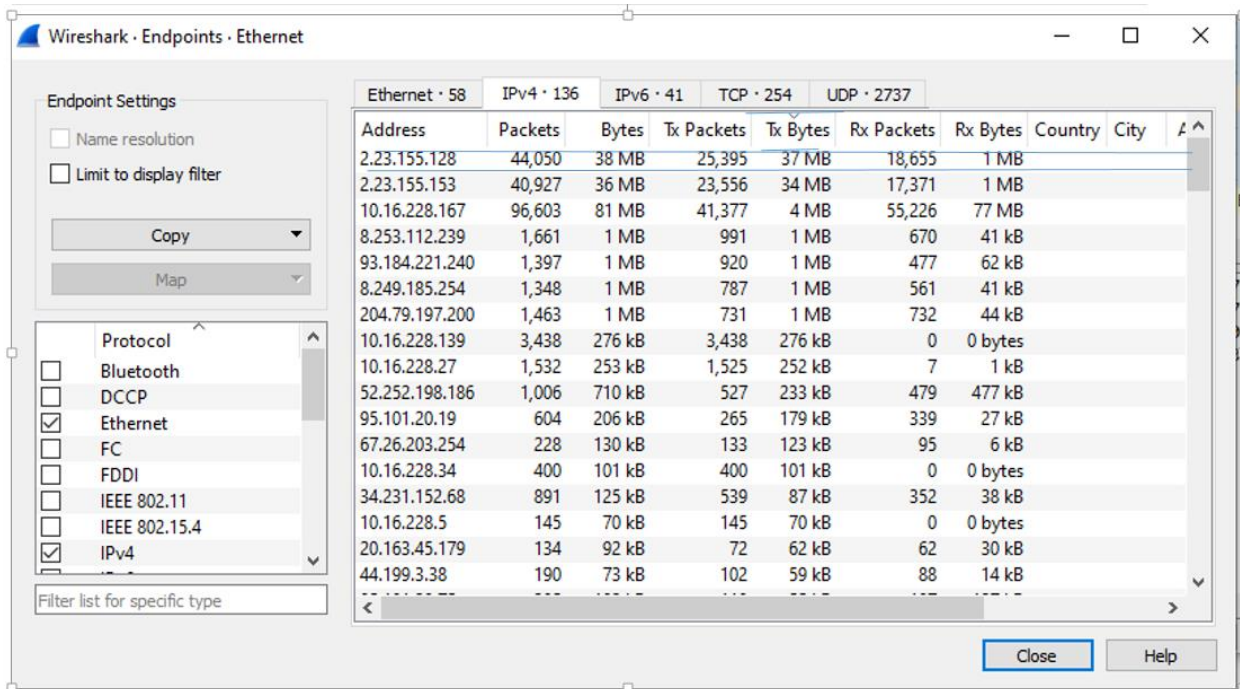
Wireshark · Endpoints · Ethernet

Endpoint Settings

Name resolution

Limit to display filter

Copy

Map

| Protocol |
|---|
| Bluetooth |
| DCCP |
| Ethernet |
| FC |
| FDDI |
| IEEE 802.11 |
| IEEE 802.15.4 |
| IPv4 |

Filter list for specific type

Ethernet · 58 IPv4 · 136 IPv6 · 41 TCP · 254 UDP · 2737

| Address | Packets | Bytes | Tx Packets | Tx Bytes | Rx Packets | Rx Bytes | Country | City | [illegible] |
|---|---|---|---|---|---|---|---|---|---|
| 2.23.155.128 | 44,050 | 38 MB | 25,395 | 37 MB | 18,655 | 1 MB | | | |
| 2.23.155.153 | 40,927 | 36 MB | 23,556 | 34 MB | 17,371 | 1 MB | | | |
| 10.16.228.167 | 96,603 | 81 MB | 41,377 | 4 MB | 55,226 | 77 MB | | | |
| 8.253.112.239 | 1,661 | 1 MB | 991 | 1 MB | 670 | 41 kB | | | |
| 93.184.221.240 | 1,397 | 1 MB | 920 | 1 MB | 477 | 62 kB | | | |
| 8.249.185.254 | 1,348 | 1 MB | 787 | 1 MB | 561 | 41 kB | | | |
| 204.79.197.200 | 1,463 | 1 MB | 731 | 1 MB | 732 | 44 kB | | | |
| 10.16.228.139 | 3,438 | 276 kB | 3,438 | 276 kB | 0 | 0 bytes | | | |
| 10.16.228.27 | 1,532 | 253 kB | 1,525 | 252 kB | 7 | 1 kB | | | |
| 52.252.198.186 | 1,006 | 710 kB | 527 | 233 kB | 479 | 477 kB | | | |
| 95.101.20.19 | 604 | 206 kB | 265 | 179 kB | 339 | 27 kB | | | |
| 67.26.203.254 | 228 | 130 kB | 133 | 123 kB | 95 | 6 kB | | | |
| 10.16.228.34 | 400 | 101 kB | 400 | 101 kB | 0 | 0 bytes | | | |
| 34.231.152.68 | 891 | 125 kB | 539 | 87 kB | 352 | 38 kB | | | |
| 10.16.228.5 | 145 | 70 kB | 145 | 70 kB | 0 | 0 bytes | | | |
| 20.163.45.179 | 134 | 92 kB | 72 | 62 kB | 62 | 30 kB | | | |
| 44.199.3.38 | 190 | 73 kB | 102 | 59 kB | 88 | 14 kB | | | |

Close Help